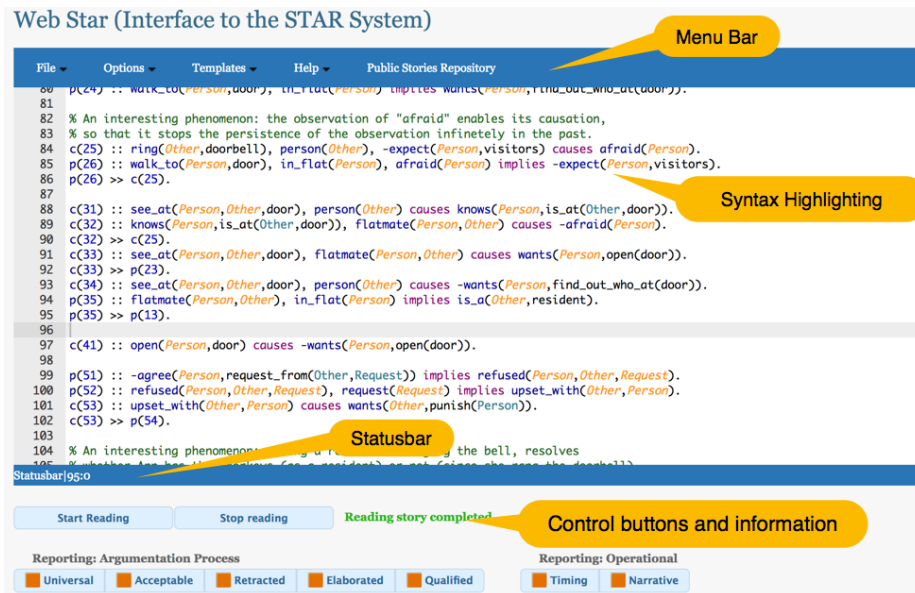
Web Star (Interface to the STAR System)

File Options Templates Help Public Stories Repository

Menu Bar

80 p(24) :: walk_to(Person,door), in_flat(Person) implies wants(Person,find_out_who_at(door)).
81
82 % An interesting phenomenon: the observation of "afraid" enables its causation,
83 % so that it stops the persistence of the observation infinetely in the past.
84 c(25) :: ring(Other,doorbell), person(Other), -expect(Person,visitors) causes afraid(Person).
85 p(26) :: walk_to(Person,door), in_flat(Person), afraid(Person) implies -expect(Person,visitors).
86 p(26) >> c(25).
87
88 c(31) :: see_at(Person,Other,door), person(Other) causes knows(Person,is_at(Other,door)).
89 c(32) :: knows(Person,is_at(Other,door)), flatmate(Person,Other) causes -afraid(Person).
90 c(32) >> c(25).
91 c(33) :: see_at(Person,Other,door), flatmate(Person,Other) causes wants(Person,open(door)).
92 c(33) >> p(23).
93 c(34) :: see_at(Person,Other,door), person(Other) causes -wants(Person,find_out_who_at(door)).
94 p(35) :: flatmate(Person,Other), in_flat(Person) implies is_a(Other,resident).
95 p(35) >> p(13).
96
97 c(41) :: open(Person,door) causes -wants(Person,open(door)).
98
99 p(51) :: -agree(Person,request_from(Other,Request)) implies refused(Person,Other,Request).
100 p(52) :: refused(Person,Other,Request), request(Request) implies upset_with(Other,Person).
101 c(53) :: upset_with(Other,Person) causes wants(Other,punish(Person)).
102 c(53) >> p(54).
103
104 % An interesting phenomenon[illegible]g the bell, resolves
105 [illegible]

Syntax Highlighting

Statusbar

Statusbar|95:0

Start Reading Stop reading Reading story completed

Control buttons and information

Reporting: Argumentation Process
Universal Acceptable Retracted Elaborated Qualified

Reporting: Operational
Timing Narrative